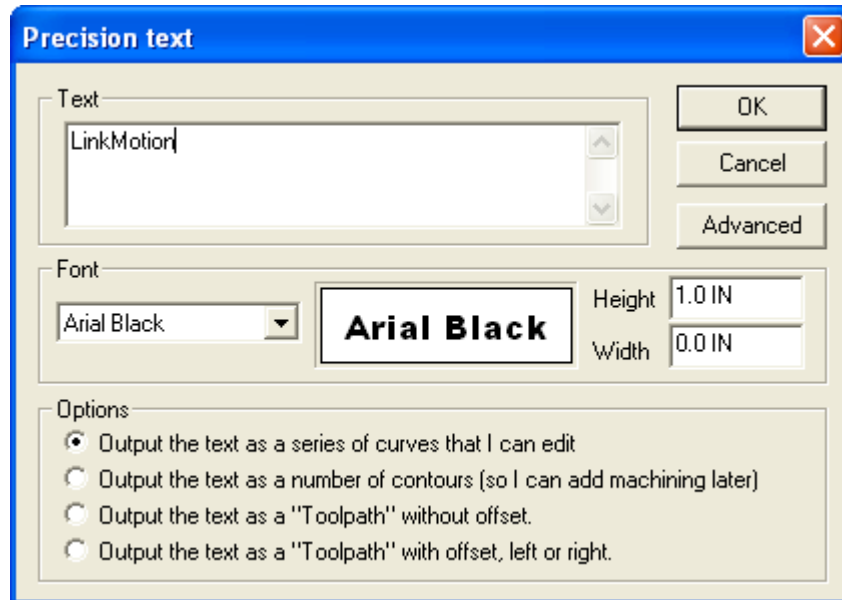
Precision text

Text

LinkMotion

OK

Cancel

Advanced

Font

Arial Black

Arial Black

Height 1.0 IN

Width 0.0 IN

Options

Output the text as a series of curves that I can edit

Output the text as a number of contours (so I can add machining later)

Output the text as a "Toolpath" without offset.

Output the text as a "Toolpath" with offset, left or right.